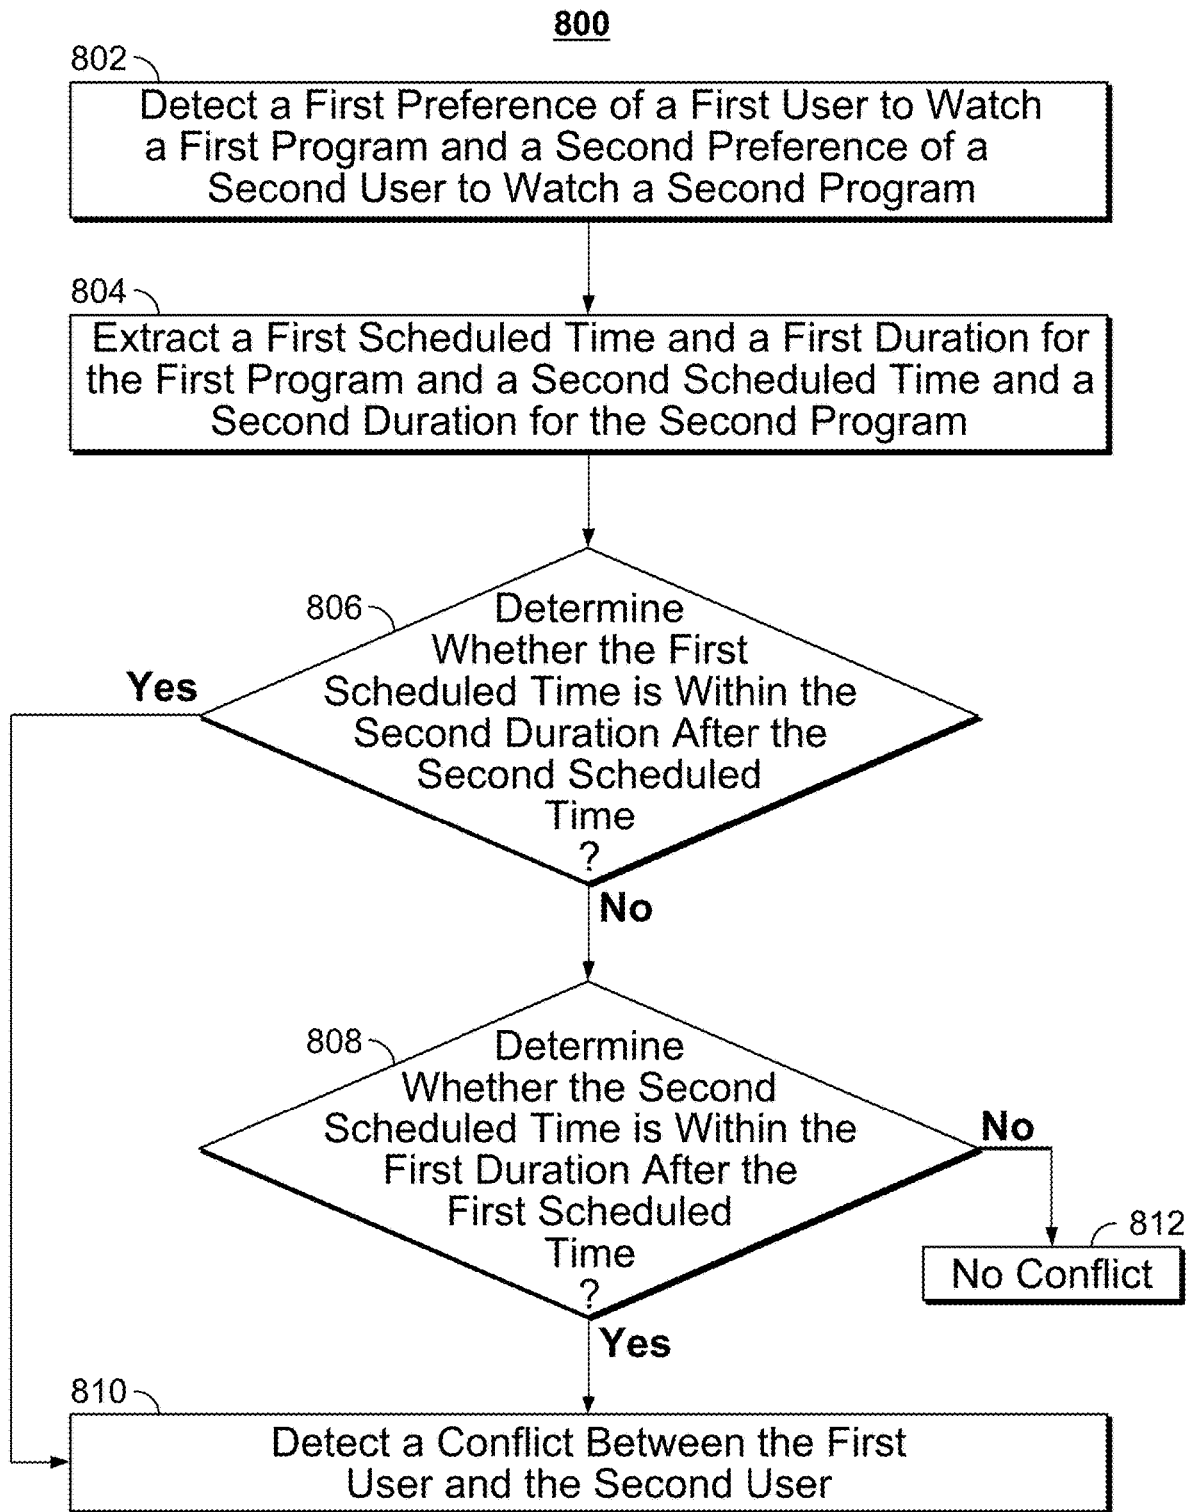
800

802

Detect a First Preference of a First User to Watch a First Program and a Second Preference of a Second User to Watch a Second Program

804

Extract a First Scheduled Time and a First Duration for the First Program and a Second Scheduled Time and a Second Duration for the Second Program

806

Determine Whether the First Scheduled Time is Within the Second Duration After the Second Scheduled Time ?

Yes

No

808

Determine Whether the Second Scheduled Time is Within the First Duration After the First Scheduled Time ?

No

812

No Conflict

Yes

810

Detect a Conflict Between the First User and the Second User